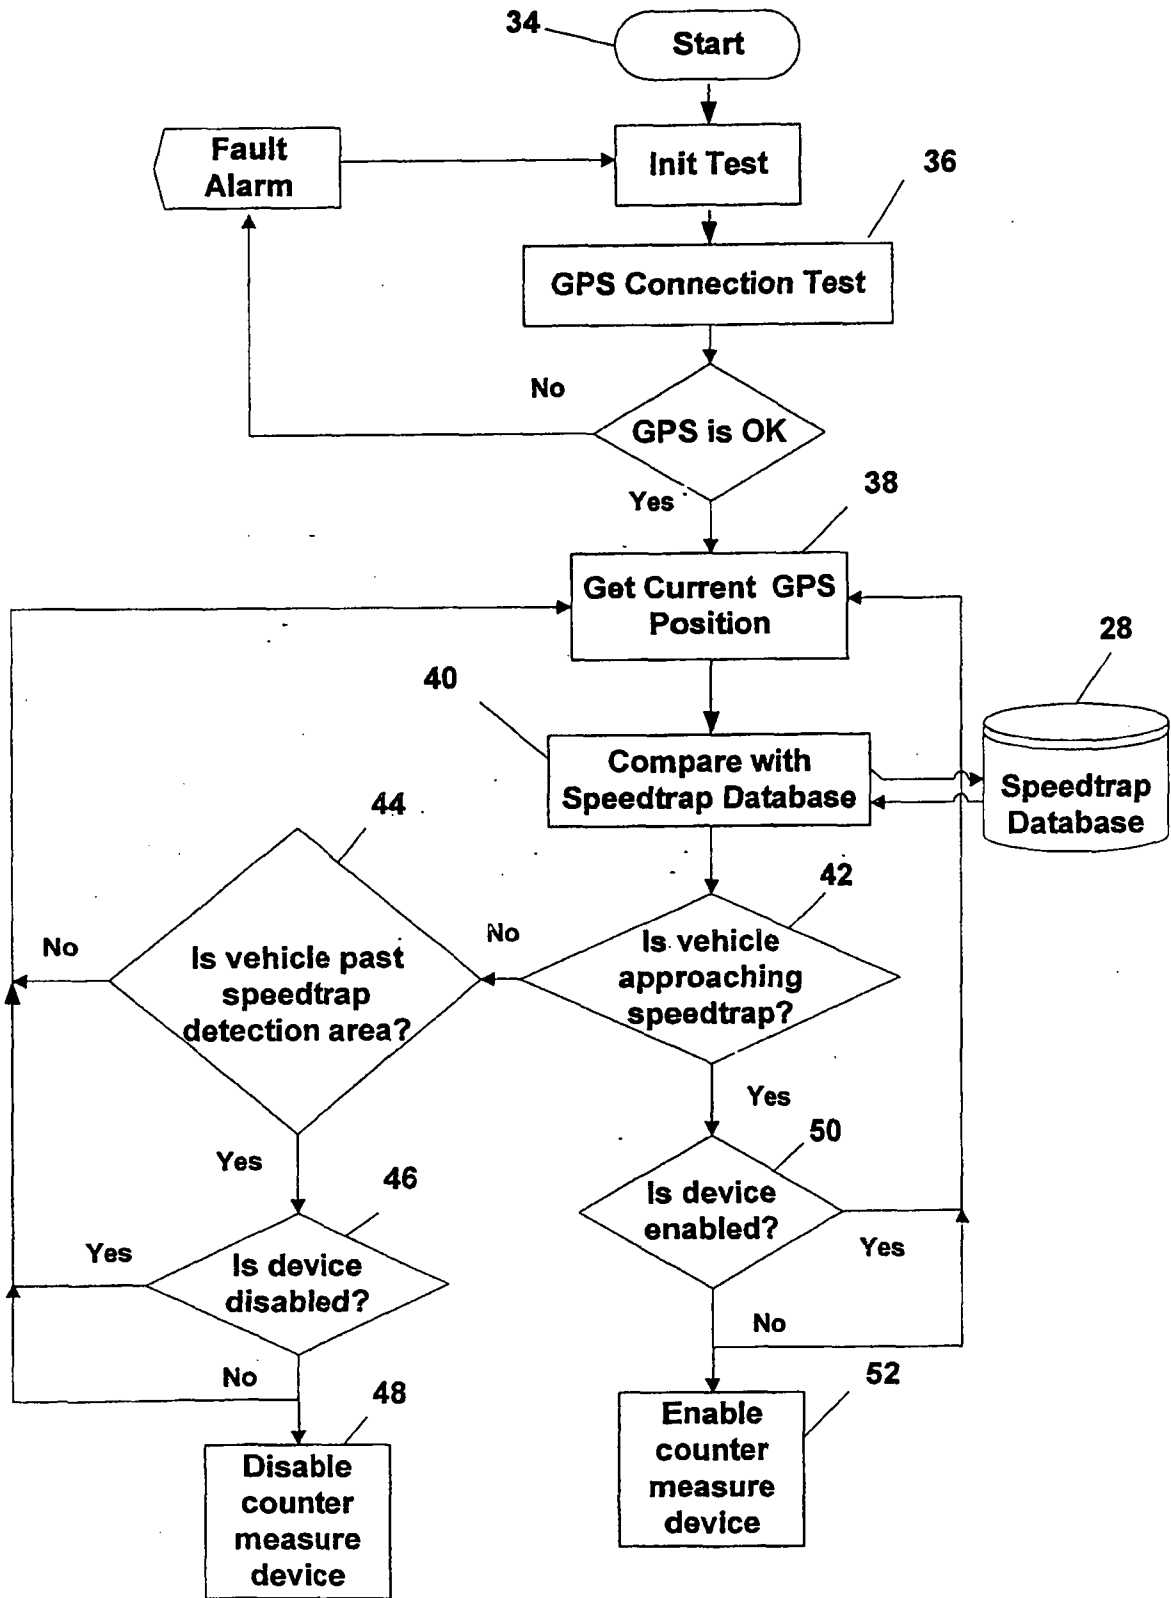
34
Start

Fault Alarm

Init Test

36

GPS Connection Test

No

GPS is OK

Yes

38

Get Current GPS Position

28

40

Compare with Speedtrap Database

Speedtrap Database

44

42

No

No

Is vehicle past speedtrap detection area?

Is vehicle approaching speedtrap?

Yes

Yes

50

46

Is device enabled?

Yes

Yes

Is device disabled?

No

No

52

48

Enable counter measure device

Disable counter measure device